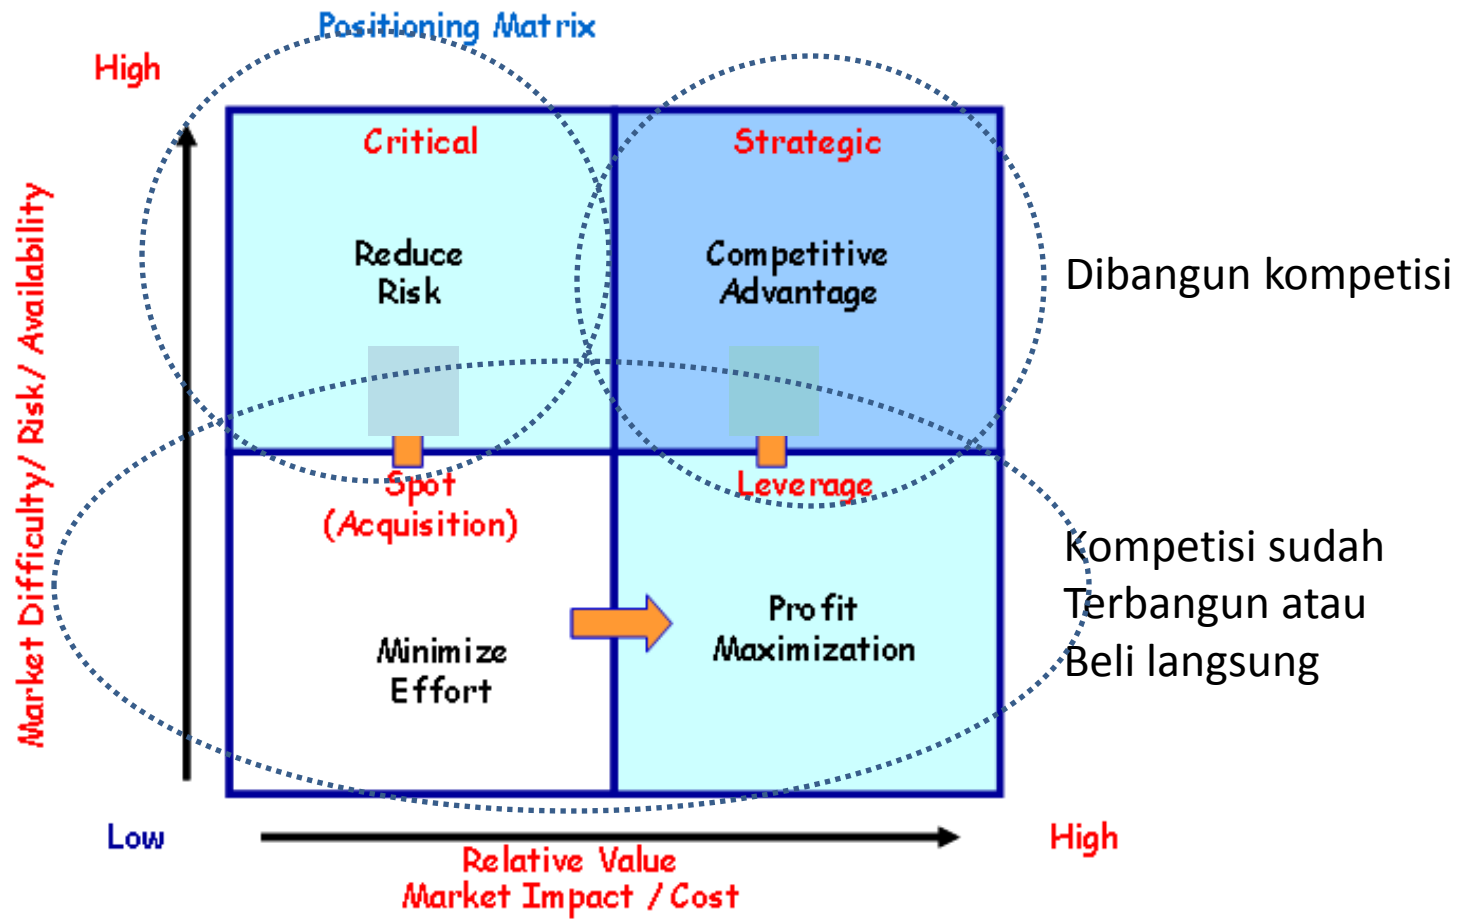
Positioning Matrix

High

Market Difficulty/ Risk/ Availability

Critical

Reduce Risk

Strategic

Competitive Advantage

Dibangun kompetisi

Spot (Acquisition)

Leverage

Minimize Effort

Profit Maximization

Kompetisi sudah Terbangun atau Beli langsung

Low

High

Relative Value
Market Impact / Cost